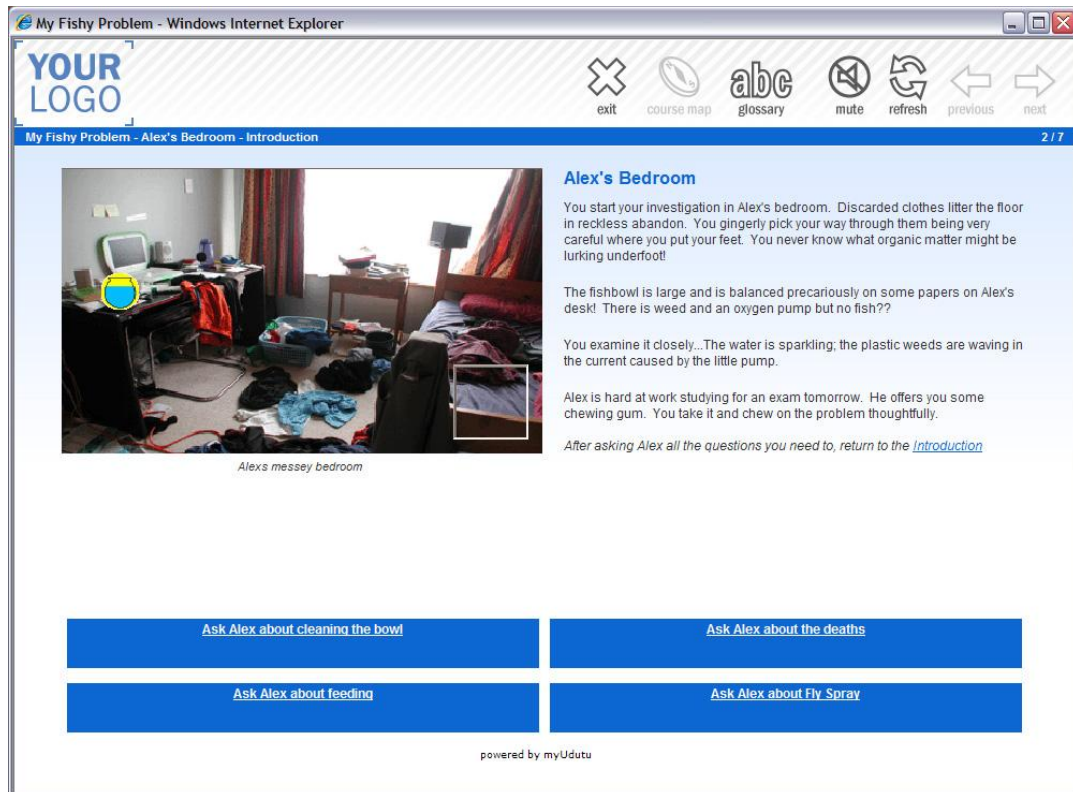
My Fishy Problem - Windows Internet Explorer

YOUR LOGO

exit course map glossary mute refresh previous next

My Fishy Problem - Alex's Bedroom - Introduction 2 / 7

Alexs messey bedroom

Alex's Bedroom

You start your investigation in Alex's bedroom. Discarded clothes litter the floor in reckless abandon. You gingerly pick your way through them being very careful where you put your feet. You never know what organic matter might be lurking underfoot!

The fishbowl is large and is balanced precariously on some papers on Alex's desk! There is weed and an oxygen pump but no fish??

You examine it closely...The water is sparkling; the plastic weeds are waving in the current caused by the little pump.

Alex is hard at work studying for an exam tomorrow. He offers you some chewing gum. You take it and chew on the problem thoughtfully.

After asking Alex all the questions you need to, return to the Introduction

Ask Alex about cleaning the bowl

Ask Alex about the deaths

Ask Alex about feeding

Ask Alex about Fly Spray

powered by myUdutu